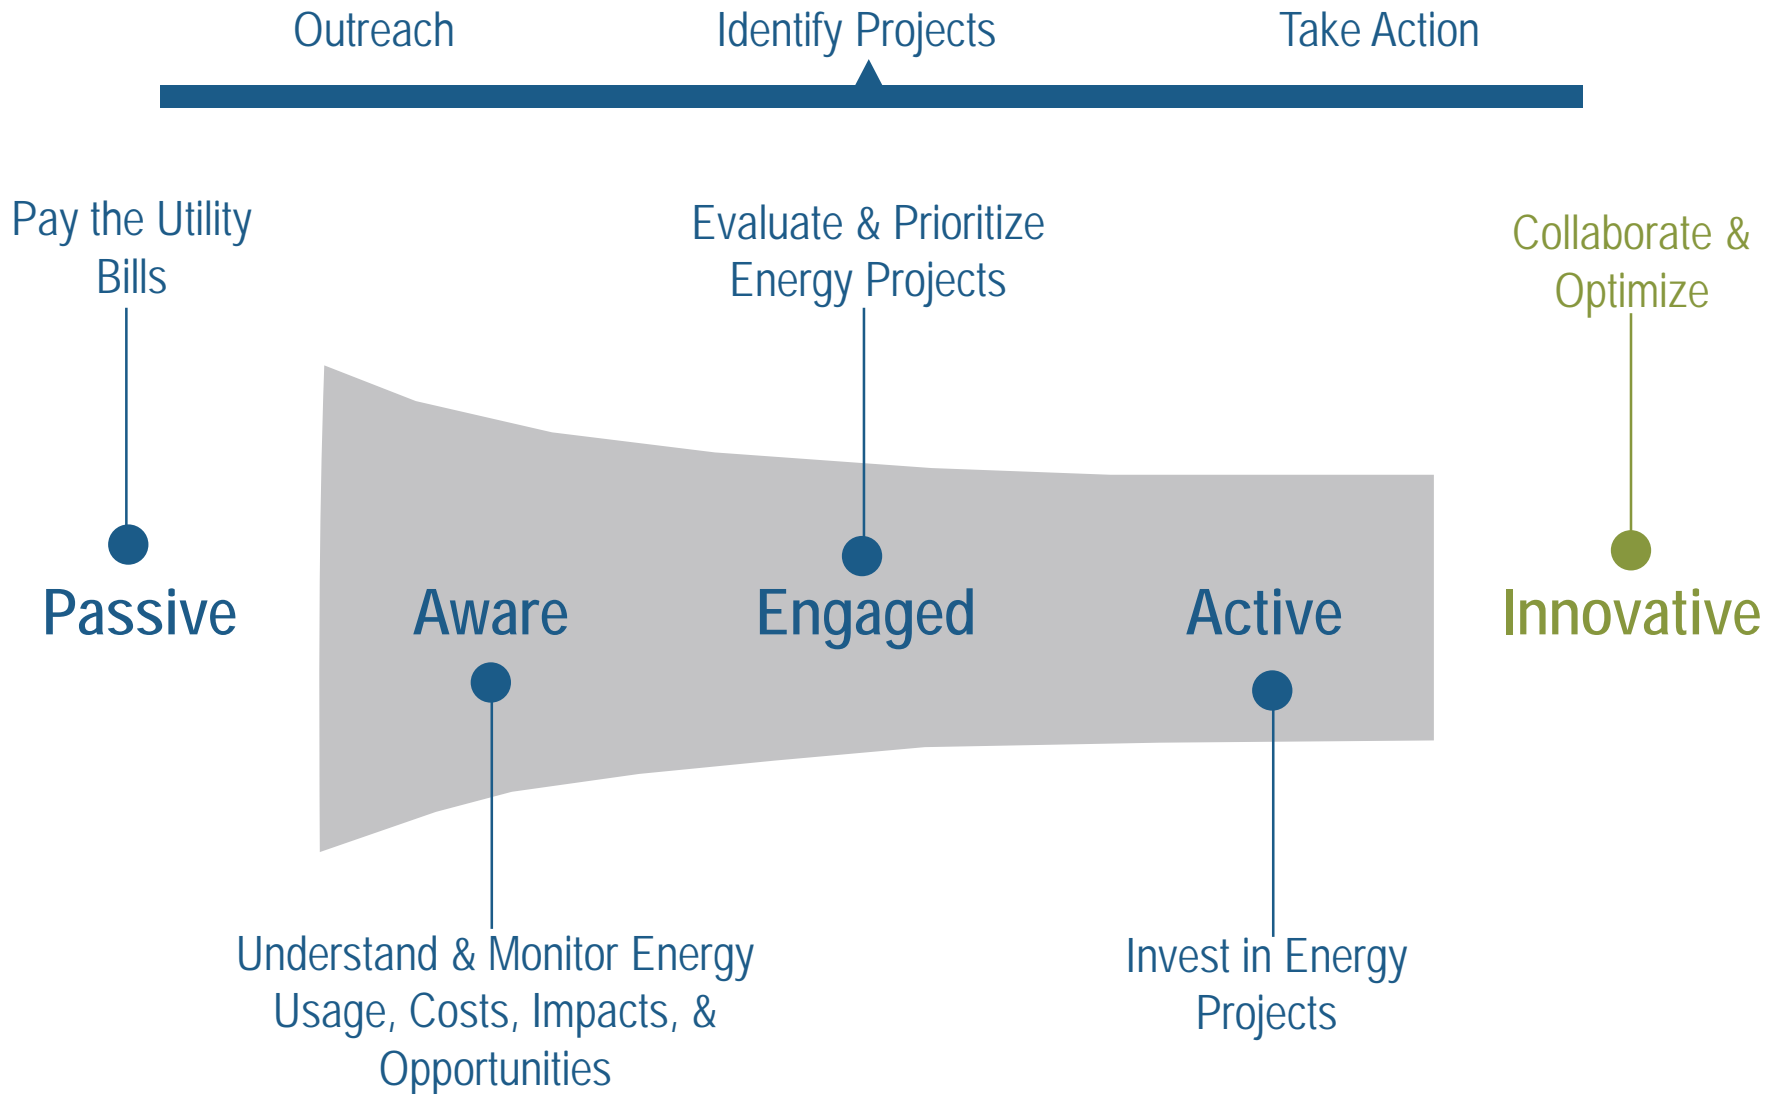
Outreach
Identify Projects
Take Action

Pay the Utility Bills

Evaluate & Prioritize Energy Projects

Collaborate & Optimize

Passive
Aware
Engaged
Active
Innovative

Understand & Monitor Energy Usage, Costs, Impacts, & Opportunities

Invest in Energy Projects